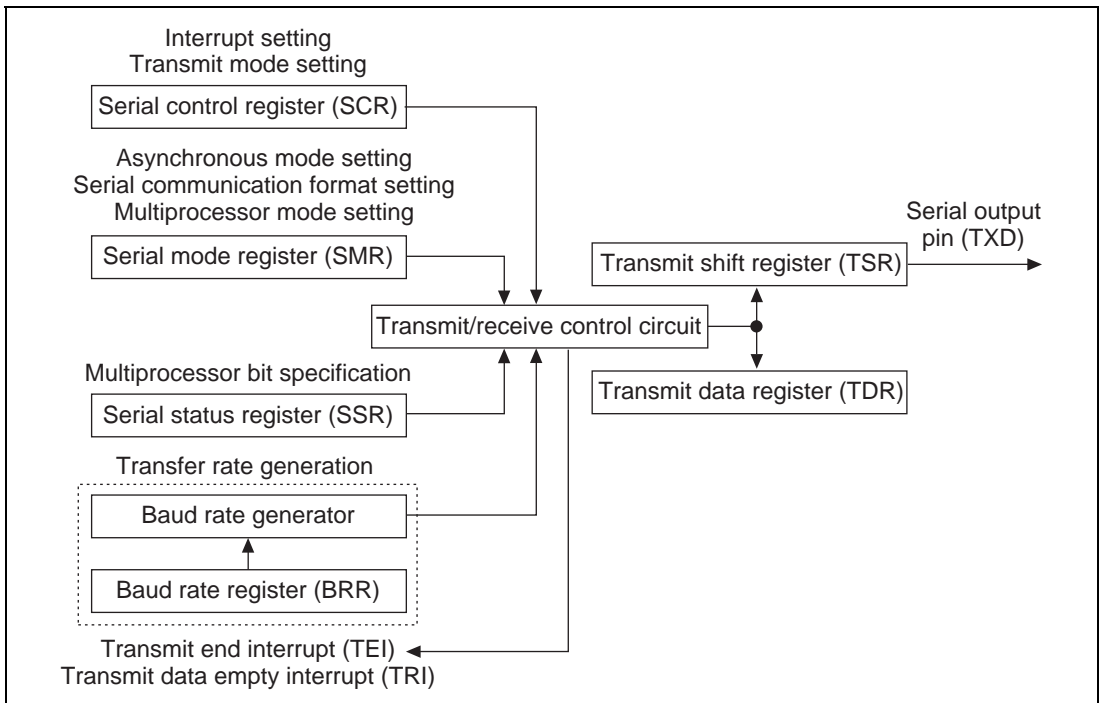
Interrupt setting
Transmit mode setting

Serial control register (SCR)

Asynchronous mode setting
Serial communication format setting
Multiprocessor mode setting

Serial mode register (SMR)

Serial output pin (TXD)

Transmit shift register (TSR)

Transmit/receive control circuit

Multiprocessor bit specification

Transmit data register (TDR)

Serial status register (SSR)

Transfer rate generation

Baud rate generator

Baud rate register (BRR)

Transmit end interrupt (TEI)
Transmit data empty interrupt (TRI)